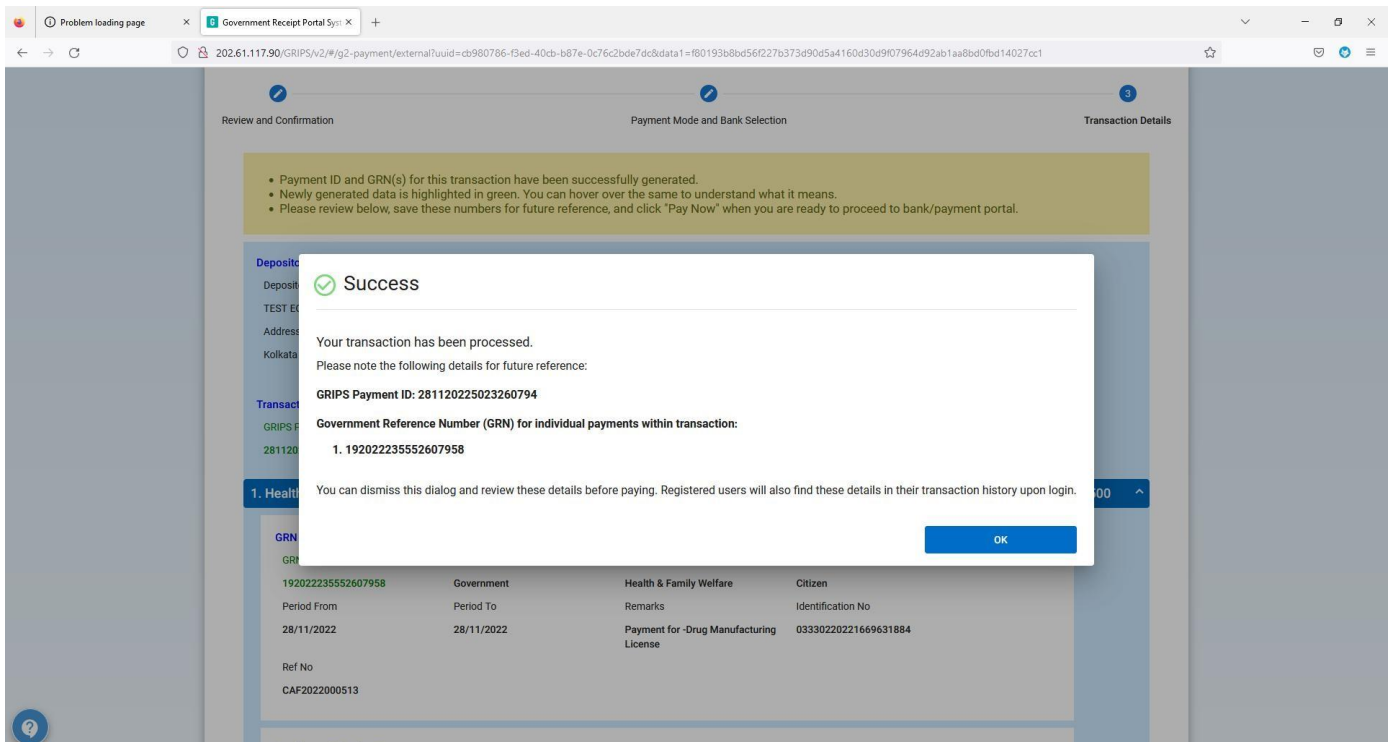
Problem loading page
Government Receipt Portal Syst
202.61.117.90/GRIPS/v2/#/g2-payment/external?uuid=cb980786-f3ed-40cb-b87e-0c76c2bde7dc&data1=f80193b8bd56f227b373d90d5a4160d30d9f07964d92ab1aa8bd0fbd14027cc1

Review and Confirmation
Payment Mode and Bank Selection
3
Transaction Details

• Payment ID and GRN(s) for this transaction have been successfully generated.
• Newly generated data is highlighted in green. You can hover over the same to understand what it means.
• Please review below, save these numbers for future reference, and click "Pay Now" when you are ready to proceed to bank/payment portal.

Deposito
Deposit
TEST E
Address
Kolkata

Transact
GRIPS F
281120

1. Healt
00

GRN
GR

Success

Your transaction has been processed.
Please note the following details for future reference:

GRIPS Payment ID: 281120225023260794

Government Reference Number (GRN) for individual payments within transaction:

1. 192022235552607958

You can dismiss this dialog and review these details before paying. Registered users will also find these details in their transaction history upon login.

OK

| 192022235552607958 | Government | Health & Family Welfare | Citizen |
|---|---|---|---|
| Period From | Period To | Remarks | Identification No |
| 28/11/2022 | 28/11/2022 | Payment for -Drug Manufacturing License | 03330220221669631884 |

Ref No
CAF2022000513